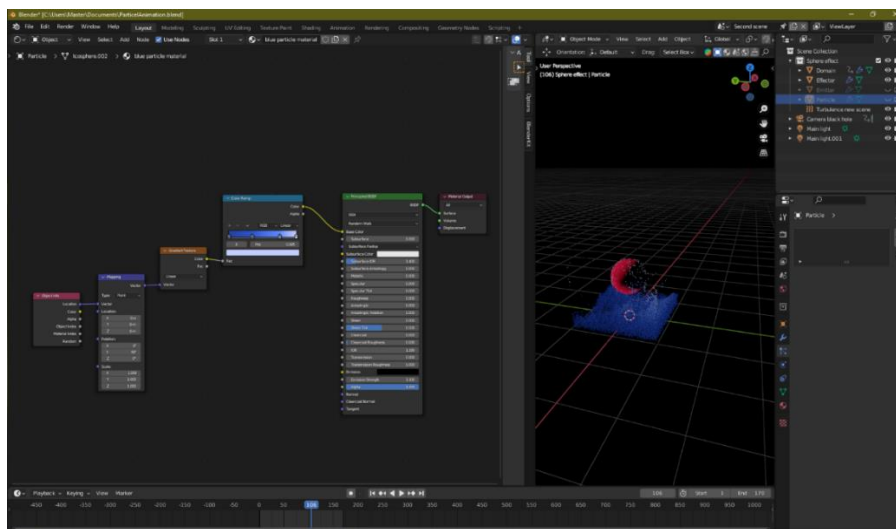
Blender* [C:\Users\Master\Documents\ParticleAnimation.blend]

File Edit Render Window Help Layout Modeling Sculpting UV Editing Texture Paint Shading Animation Rendering Compositing Geometry Nodes Scripting +

Second scene ViewLayer

Object View Select Add Node Use Nodes Slot 1 blue particle material

Particle > Icosphere.002 > blue particle material

Object Mode View Select Add Object Global

Orientation: Default Drag Select Box

User Perspective
(106) Sphere effect | Particle

Scene Collection
Sphere effect
Domain
Effector
Emitter
Particle
Turbulence new scene
Camera black hole
Main light
Main light.001

Particle >

Color Ramp
Gradient Texture
Mapping
Texture Coordinate
Principled BSDF
Material Output

Playback Keying View Marker

106 Start 1 End 170

-450 -400 -350 -300 -250 -200 -150 -100 -50 0 50 106 150 200 250 300 350 400 450 500 550 600 650 700 750 800 850 900 950 1000